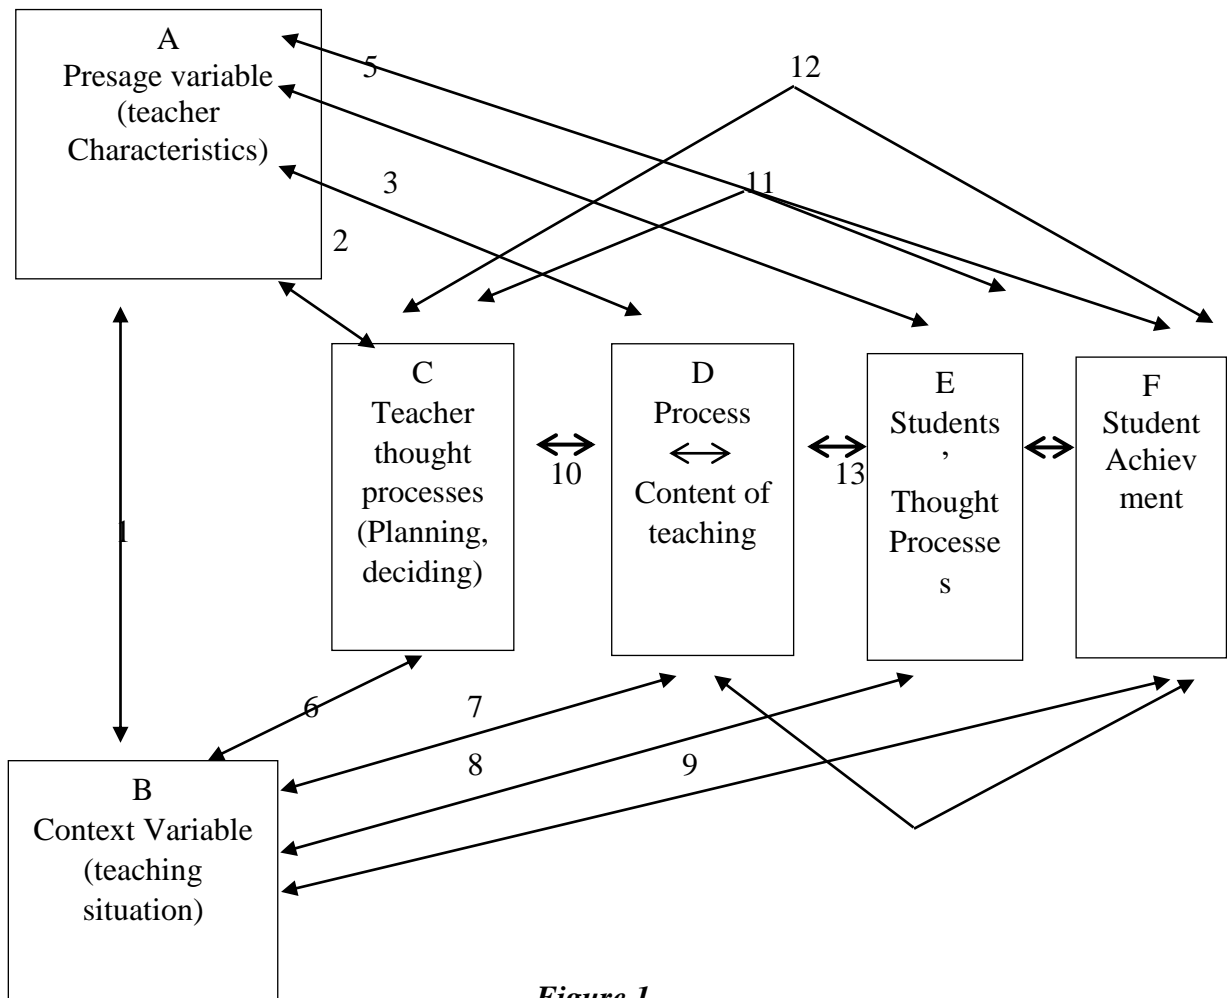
A
Presage variable
(teacher
Characteristics)

5

12

3

11

2

1

C
Teacher
thought
processes
(Planning,
deciding)

10

D
Process
$\leftrightarrow$
Content of
teaching

13

E
Students
,
Thought
Processe
s

F
Student
Achiev
ment

6

7

8

9

B
Context Variable
(teaching
situation)

Figure 1